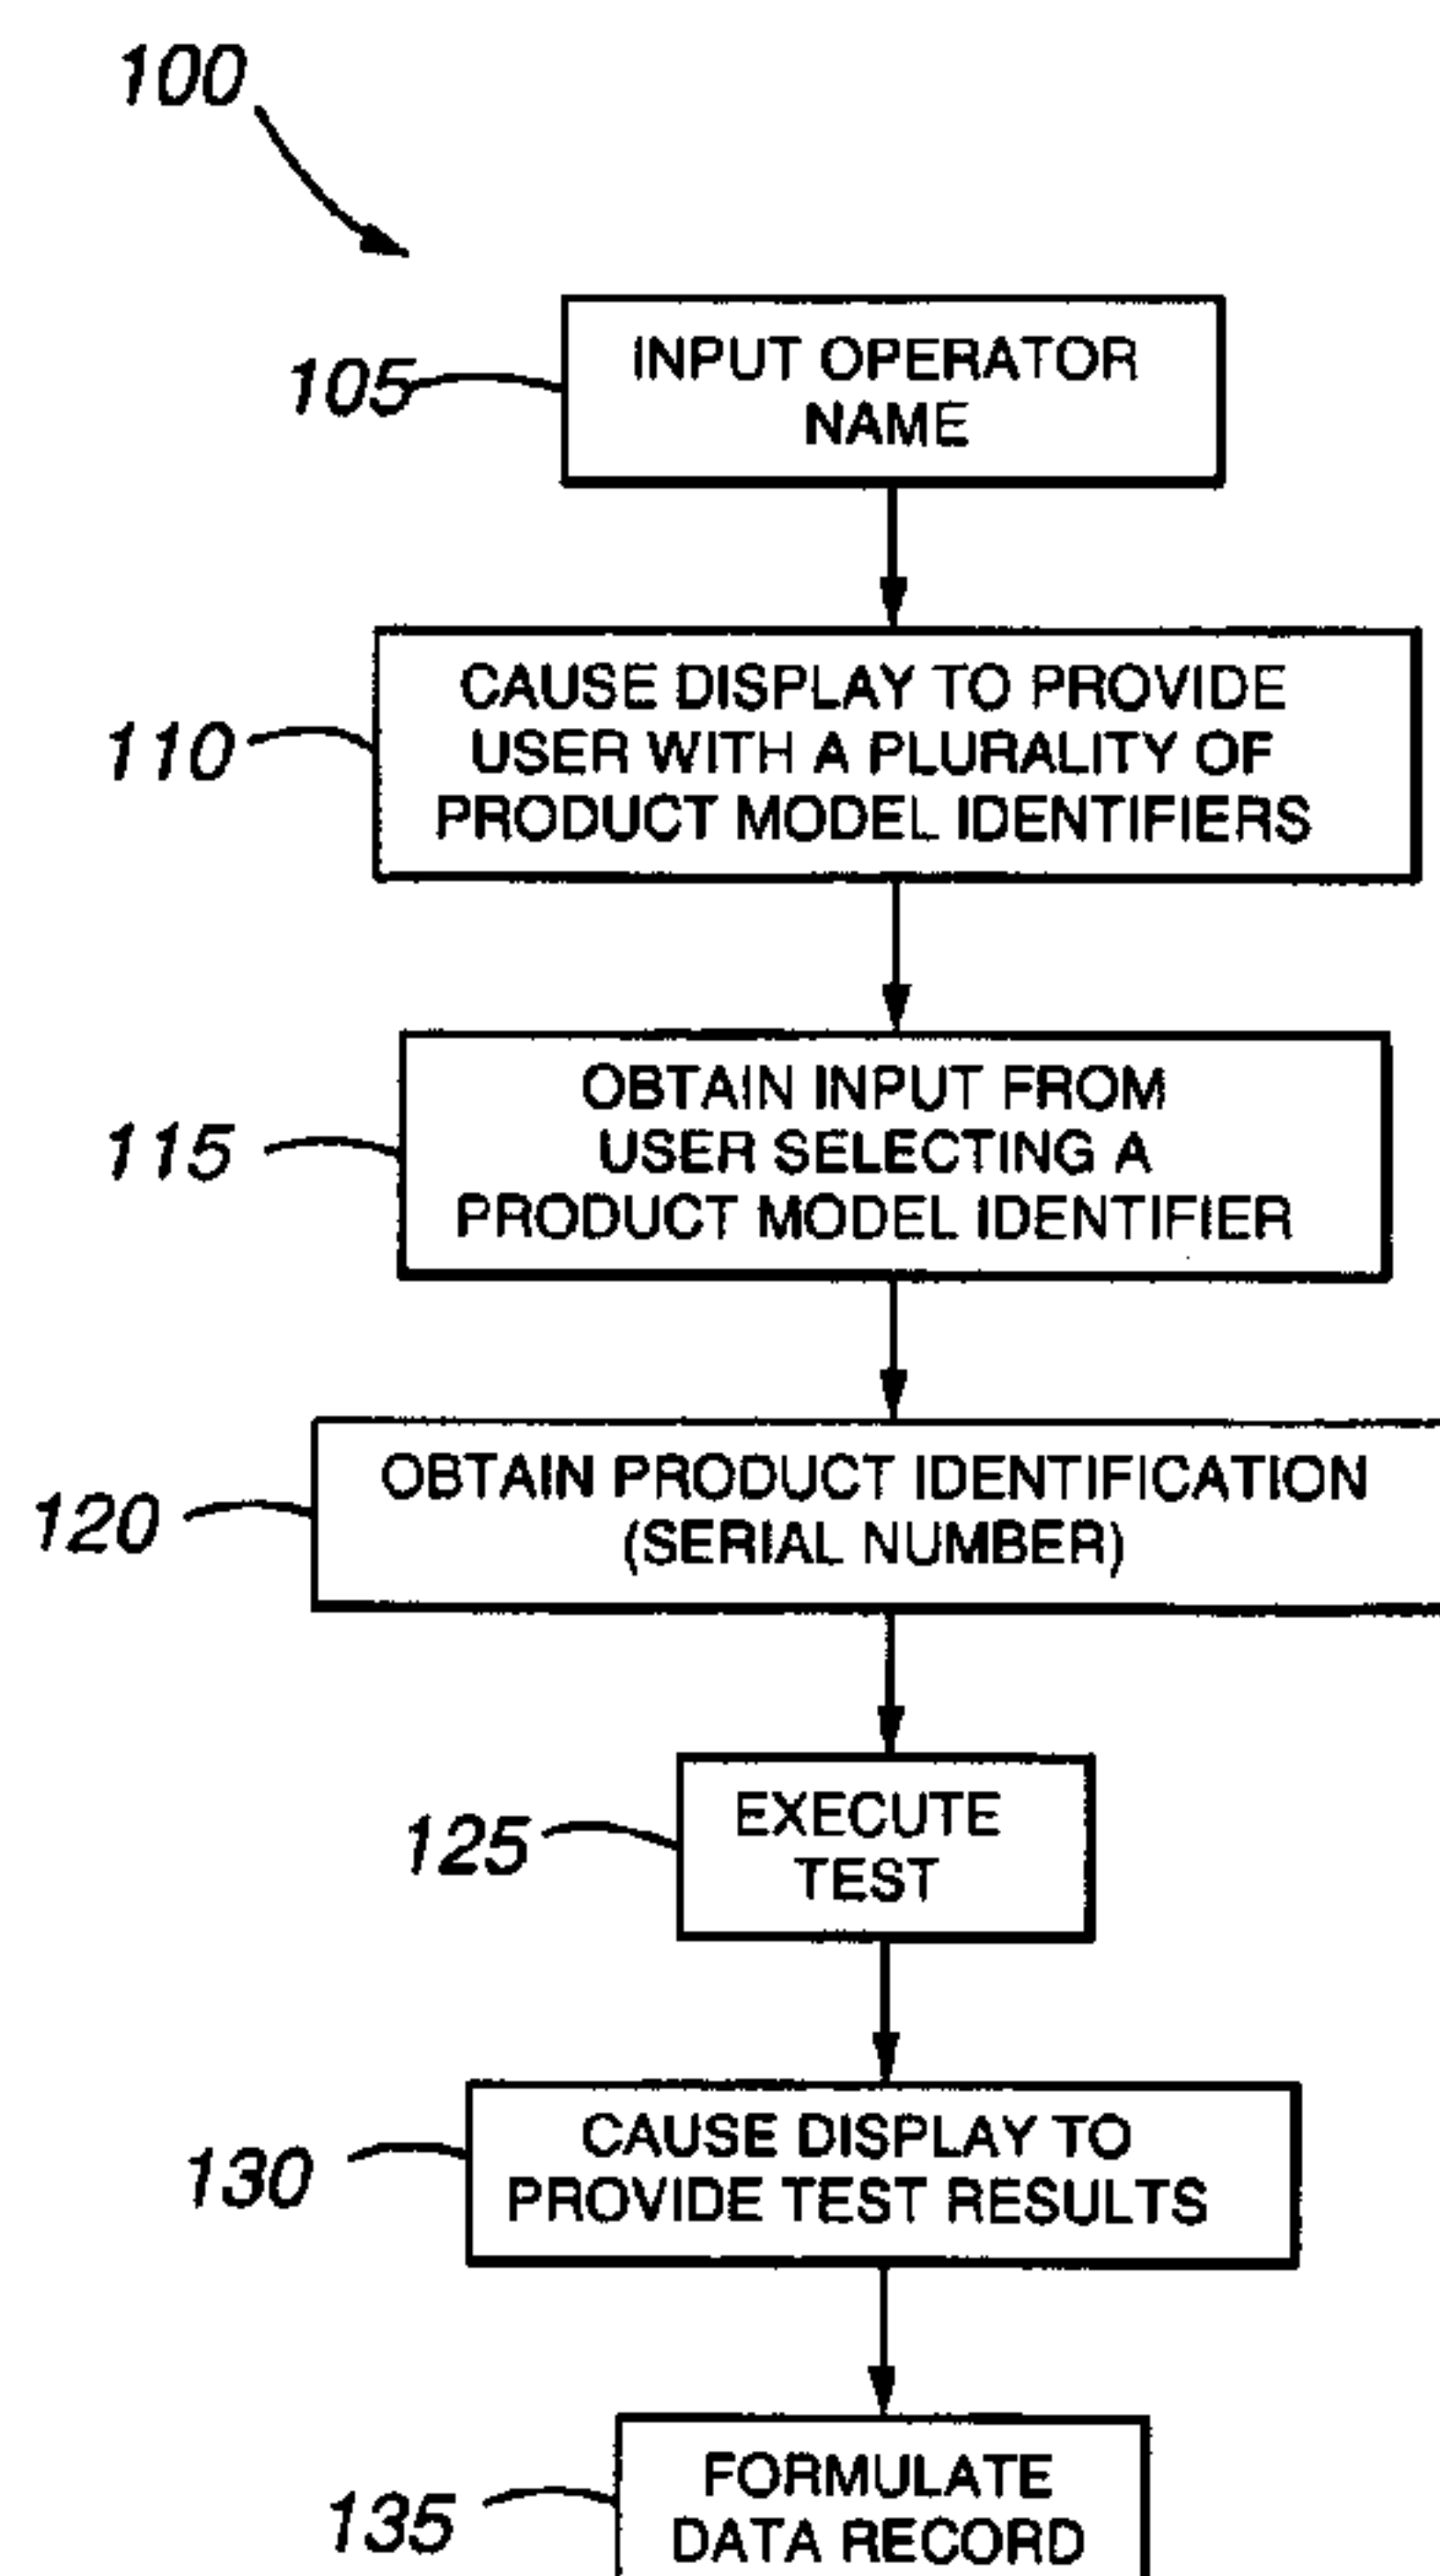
100

105

INPUT OPERATOR NAME

110

CAUSE DISPLAY TO PROVIDE USER WITH A PLURALITY OF PRODUCT MODEL IDENTIFIERS

115

OBTAIN INPUT FROM USER SELECTING A PRODUCT MODEL IDENTIFIER

120

OBTAIN PRODUCT IDENTIFICATION (SERIAL NUMBER)

125

EXECUTE TEST

130

CAUSE DISPLAY TO PROVIDE TEST RESULTS

135

FORMULATE DATA RECORD